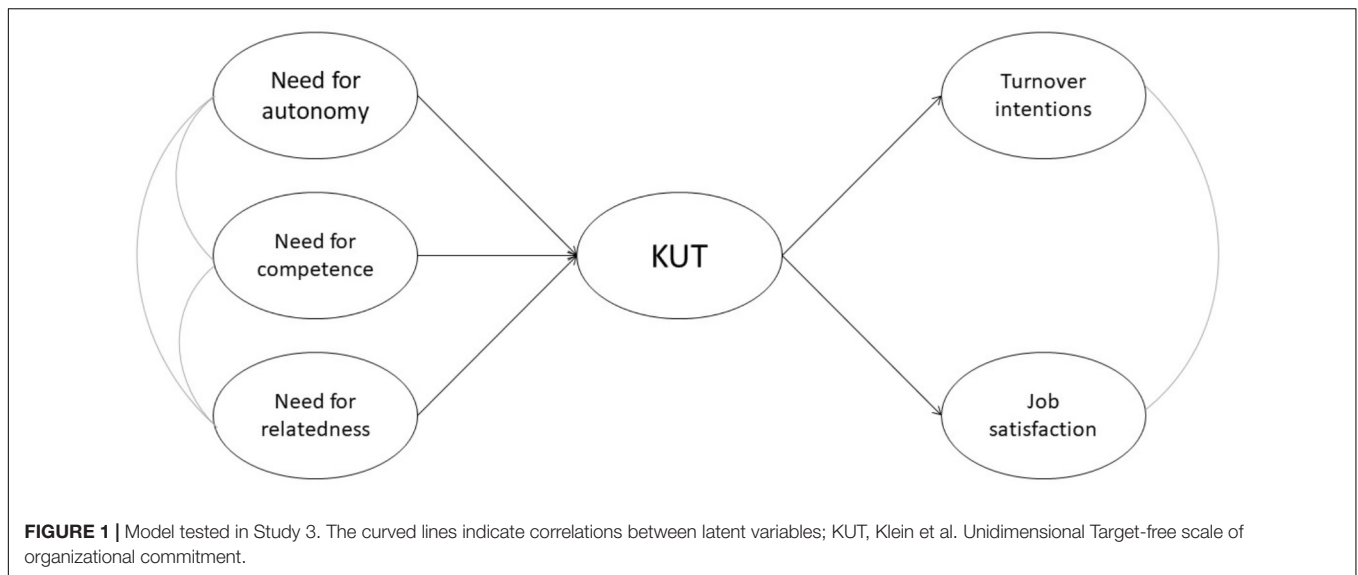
Need for autonomy

Need for competence

Need for relatedness

KUT

Turnover intentions

Job satisfaction

**FIGURE 1 |** Model tested in Study 3. The curved lines indicate correlations between latent variables; KUT, Klein et al. Unidimensional Target-free scale of organizational commitment.